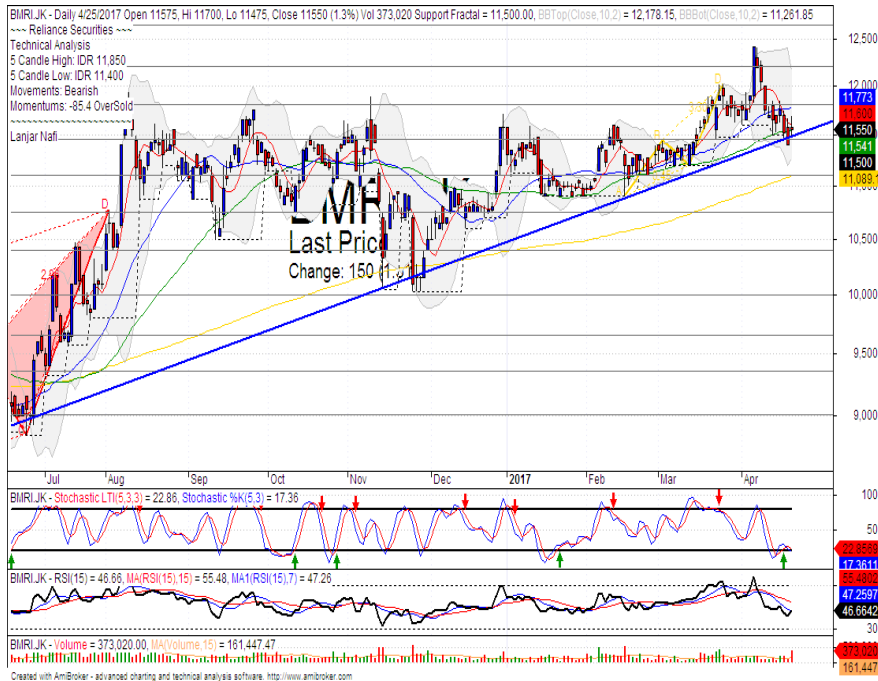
BMRI.JK - Daily 4/25/2017 Open 11575, Hi 11700, Lo 11475, Close 11550 (1.3%) Vol 373,020 Support Fractal = 11,500.00, BBTop(Close,10,2) = 12,178.15, BBBot(Close,10,2) = 11,261.85
~~~ Reliance Securities ~~~
Technical Analysis
5 Candle High: IDR 11,850
5 Candle Low: IDR 11,400
Movements: Bearish
Momentums: -85.4 OverSold

Lanjar Nafi

BMRI
Last Price
Change: 150 (1.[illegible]

D
D
B
D

12,500
12,000
11,773
11,600
11,550
11,541
11,500
11,089
10,500
10,000
9,500
9,000

Jul
Aug
Sep
Oct
Nov
Dec
2017
Feb
Mar
Apr

BMRI.JK - Stochastic LTI(5,3,3) = 22.86, Stochastic %K(5,3) = 17.36
100
50
22.8559
17.3611

BMRI.JK - RSI(15) = 46.66, MA(RSI(15),15) = 55.48, MA1(RSI(15),7) = 47.26
55.4802
47.2597
46.6642
30

BMRI.JK - Volume = 373,020.00, MA(Volume,15) = 161,447.47
373,020
161,447

Created with AmiBroker - advanced charting and technical analysis software. http://www.amibroker.com